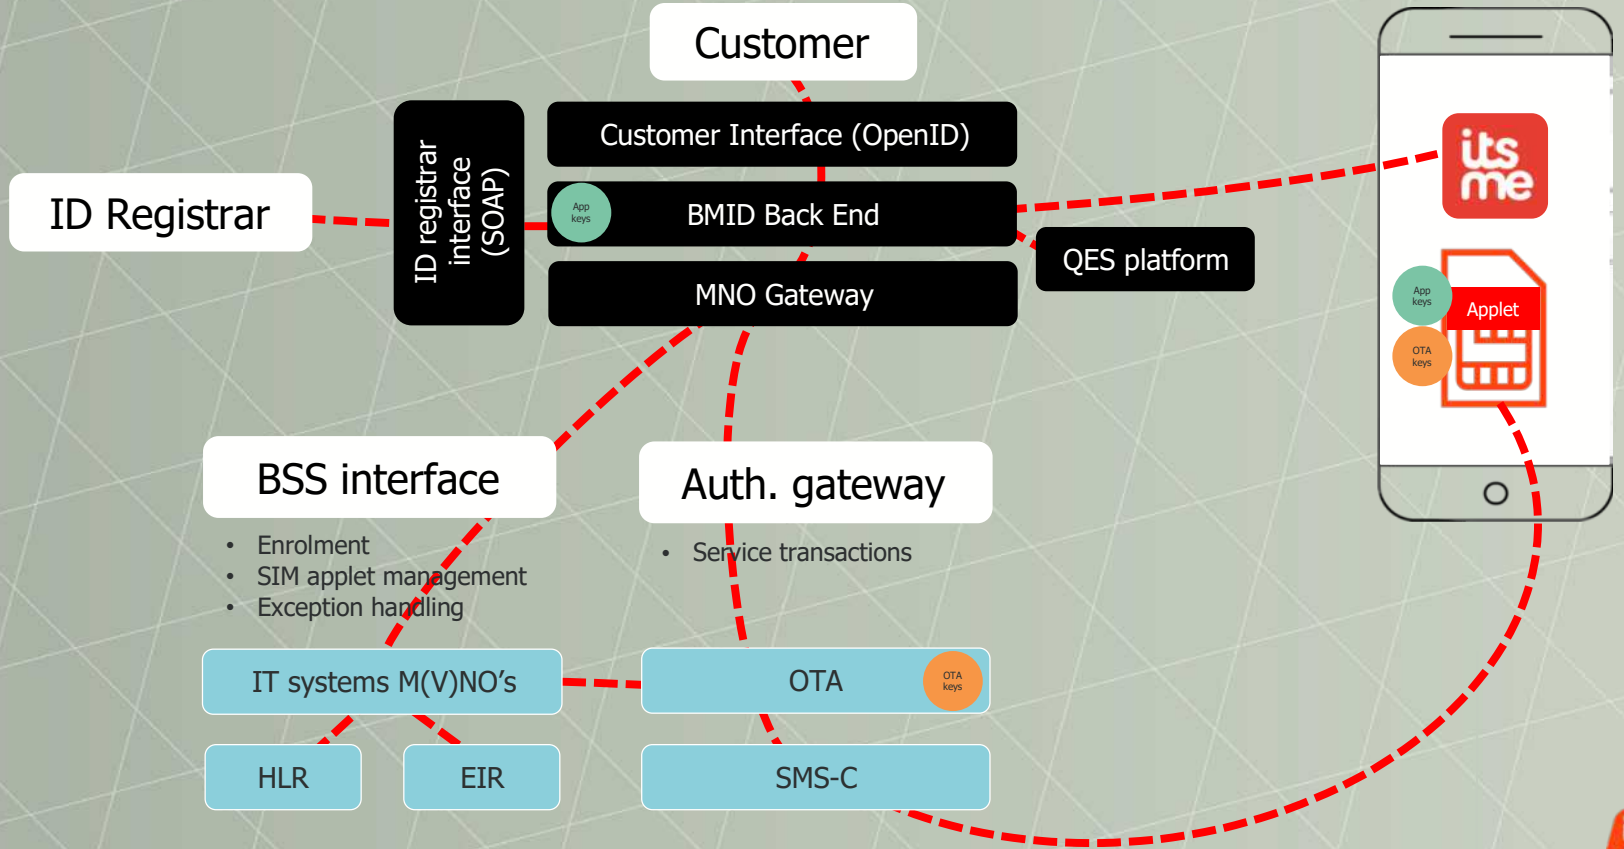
Customer

Customer Interface (OpenID)

ID Registrar

ID registrar interface (SOAP)

App keys

BMID Back End

MNO Gateway

QES platform

its me

App keys

Applet

OTA keys

BSS interface

• Enrolment
• SIM applet management
• Exception handling

Auth. gateway

• Service transactions

IT systems M(V)NO's

OTA

OTA keys

HLR

EIR

SMS-C